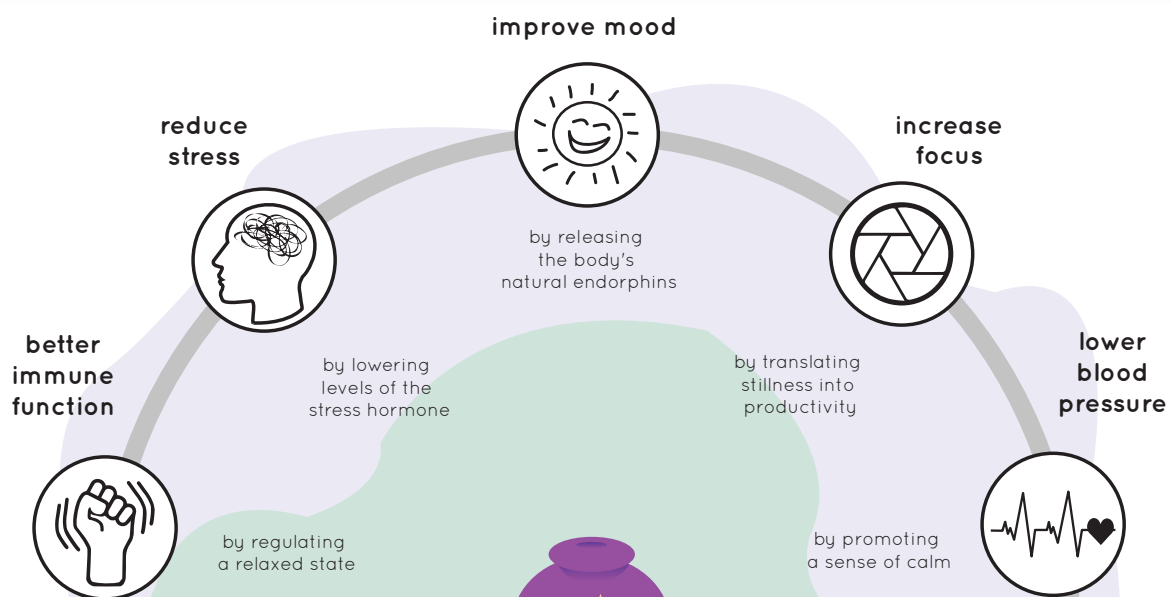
improve mood

reduce stress

increase focus

by releasing the body's natural endorphins

better immune function

by lowering levels of the stress hormone

by translating stillness into productivity

lower blood pressure

by regulating a relaxed state

by promoting a sense of calm